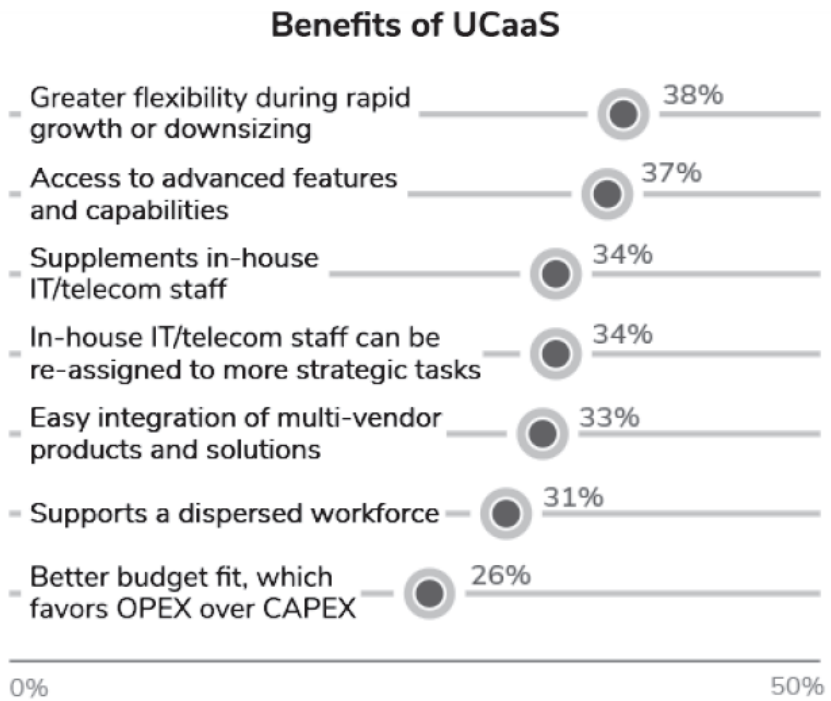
Benefits of UCaaS

Greater flexibility during rapid growth or downsizing 38%

Access to advanced features and capabilities 37%

Supplements in-house IT/telecom staff 34%

In-house IT/telecom staff can be re-assigned to more strategic tasks 34%

Easy integration of multi-vendor products and solutions 33%

Supports a dispersed workforce 31%

Better budget fit, which favors OPEX over CAPEX 26%

0%

50%